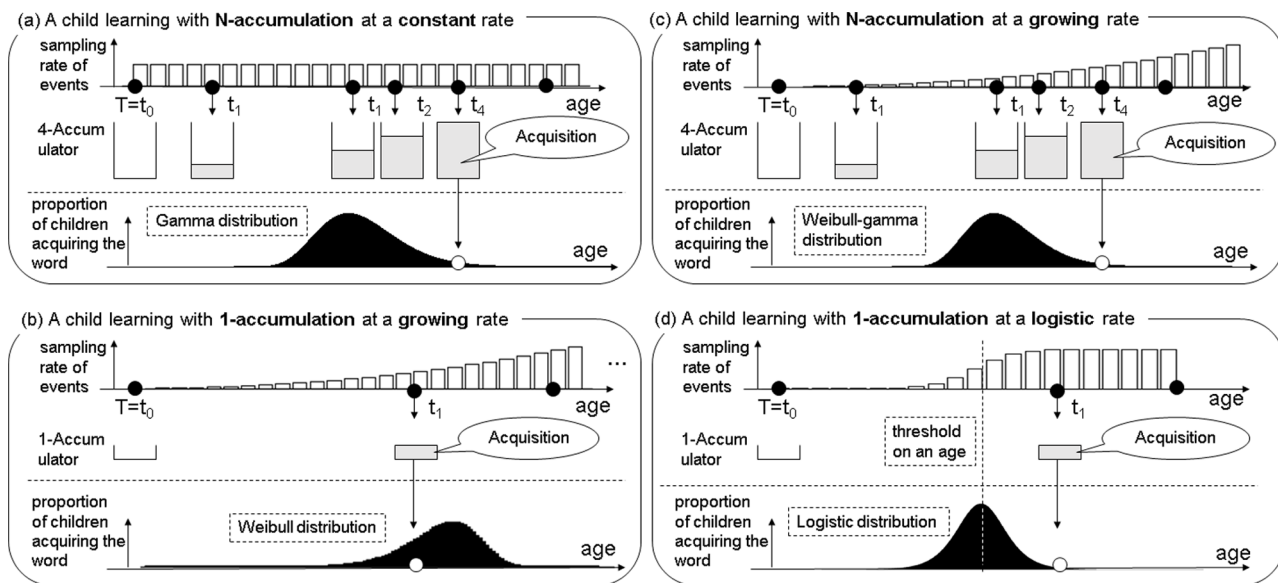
(a) A child learning with **N-accumulation** at a **constant** rate

sampling rate of events

$T=t_0$ $t_1$ $t_1$ $t_2$ $t_4$ age

4-Accumulator

Acquisition

proportion of children acquiring the word

Gamma distribution

age

(c) A child learning with **N-accumulation** at a **growing** rate

sampling rate of events

$T=t_0$ $t_1$ $t_1$ $t_2$ $t_4$ age

4-Accumulator

Acquisition

proportion of children acquiring the word

Weibull-gamma distribution

age

(b) A child learning with **1-accumulation** at a **growing** rate

sampling rate of events

...

$T=t_0$ $t_1$ age

1-Accumulator

Acquisition

proportion of children acquiring the word

Weibull distribution

age

(d) A child learning with **1-accumulation** at a **logistic** rate

sampling rate of events

$T=t_0$ $t_1$ age

1-Accumulator

threshold on an age

Acquisition

proportion of children acquiring the word

Logistic distribution

age